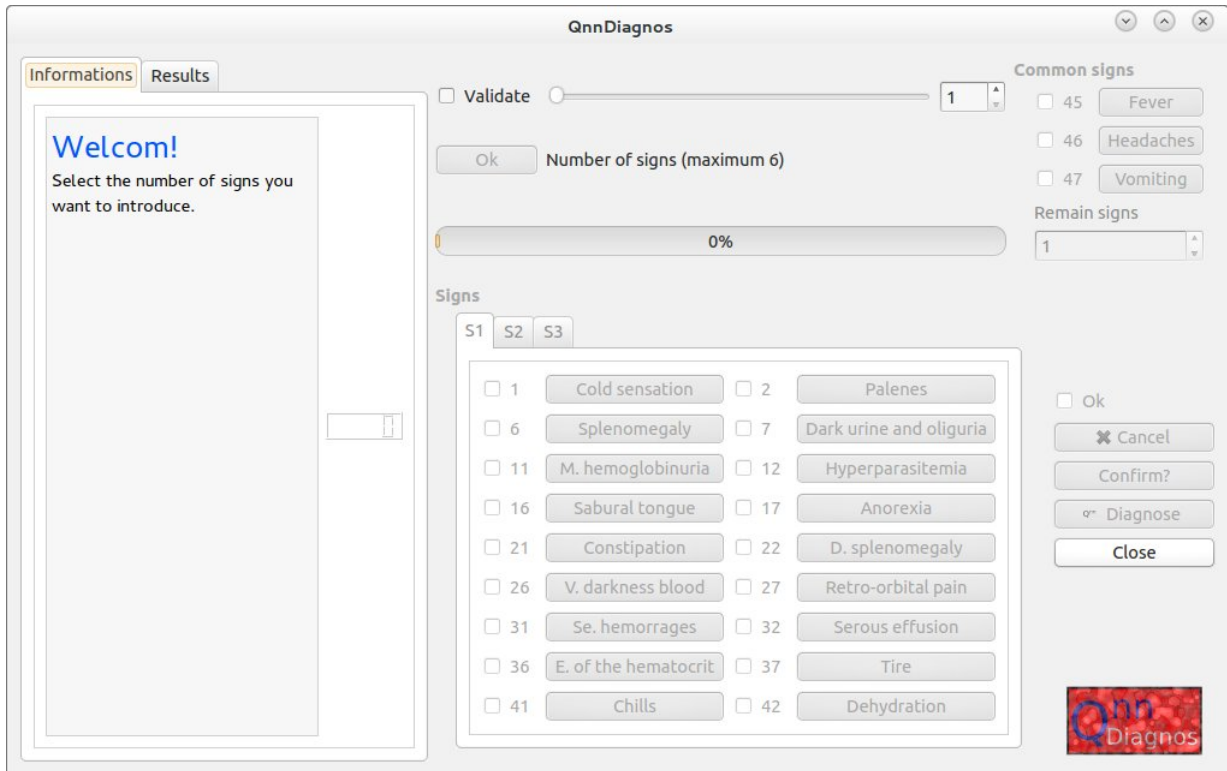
QnnDiagnos

Informations
Results

Welcom!
Select the number of signs you want to introduce.

Validate
1

Ok
Number of signs (maximum 6)

0%

Common signs
45 Fever
46 Headaches
47 Vomiting
Remain signs
1

Signs
S1 S2 S3

| | | | |
|---|---|---|---|
| 1 | Cold sensation | 2 | Palenes |
| 6 | Splenomegaly | 7 | Dark urine and oliguria |
| 11 | M. hemoglobinuria | 12 | Hyperparasitemia |
| 16 | Sabural tongue | 17 | Anorexia |
| 21 | Constipation | 22 | D. splenomegaly |
| 26 | V. darkness blood | 27 | Retro-orbital pain |
| 31 | Se. hemorrages | 32 | Serous effusion |
| 36 | E. of the hematocrit | 37 | Tire |
| 41 | Chills | 42 | Dehydration |

Ok
Cancel
Confirm?
Diagnose
Close

Qnn Diagnos